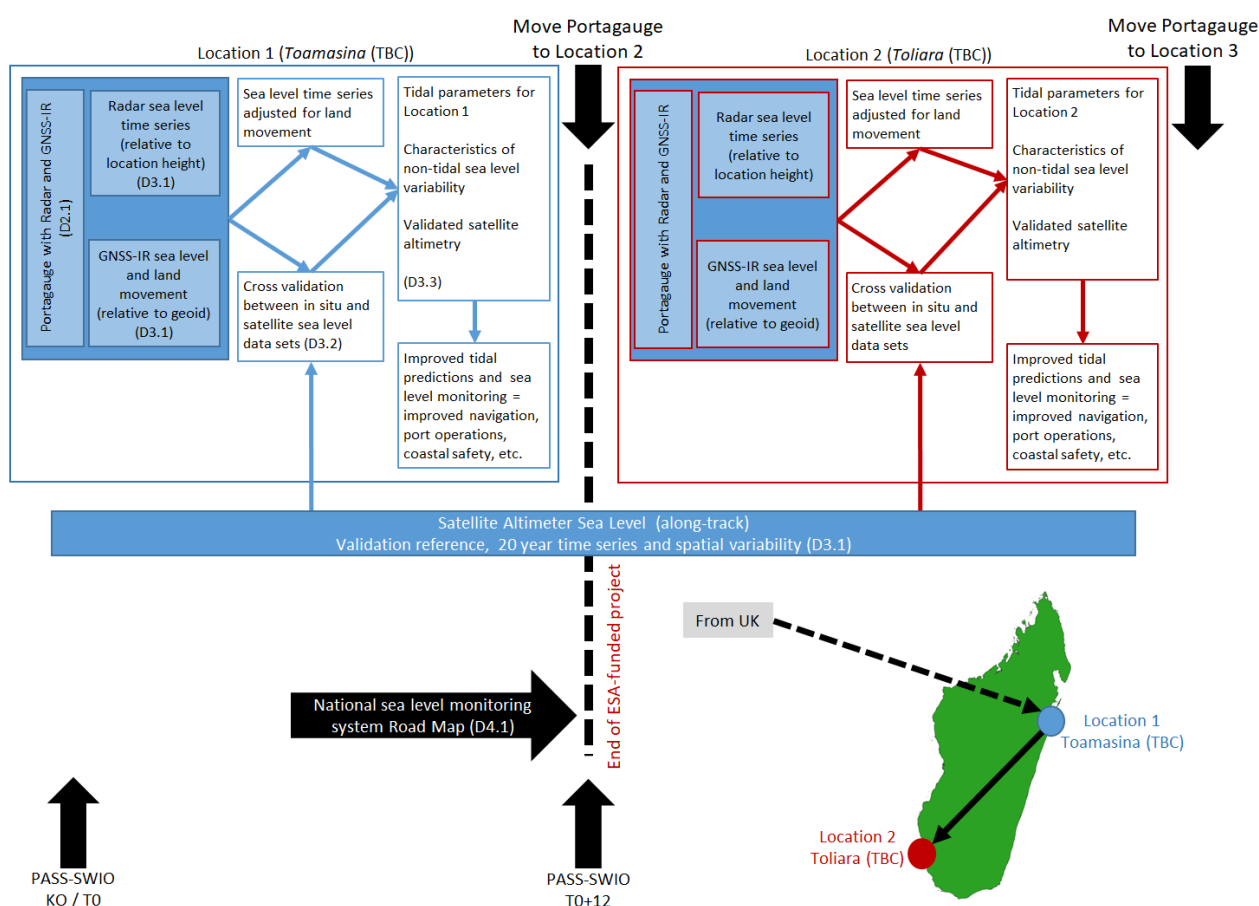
Location 1 (*Toamasina* (TBC))

Move Portagauge to Location 2

Location 2 (*Toliara* (TBC))

Move Portagauge to Location 3

Portagauge with Radar and GNSS-IR (D2.1)

Radar sea level time series (relative to location height) (D3.1)

GNSS-IR sea level and land movement (relative to geoid) (D3.1)

Sea level time series adjusted for land movement

Cross validation between in situ and satellite sea level data sets (D3.2)

Tidal parameters for Location 1

Characteristics of non-tidal sea level variability

Validated satellite altimetry

(D3.3)

Improved tidal predictions and sea level monitoring = improved navigation, port operations, coastal safety, etc.

Portagauge with Radar and GNSS-IR

Radar sea level time series (relative to location height)

GNSS-IR sea level and land movement (relative to geoid)

Sea level time series adjusted for land movement

Cross validation between in situ and satellite sea level data sets

Tidal parameters for Location 2

Characteristics of non-tidal sea level variability

Validated satellite altimetry

Improved tidal predictions and sea level monitoring = improved navigation, port operations, coastal safety, etc.

Satellite Altimeter Sea Level (along-track)
Validation reference, 20 year time series and spatial variability (D3.1)

End of ESA-funded project

From UK

National sea level monitoring system Road Map (D4.1)

Location 1
Toamasina (TBC)

Location 2
Toliara (TBC)

PASS-SWIO
KO / T0

PASS-SWIO
T0+12